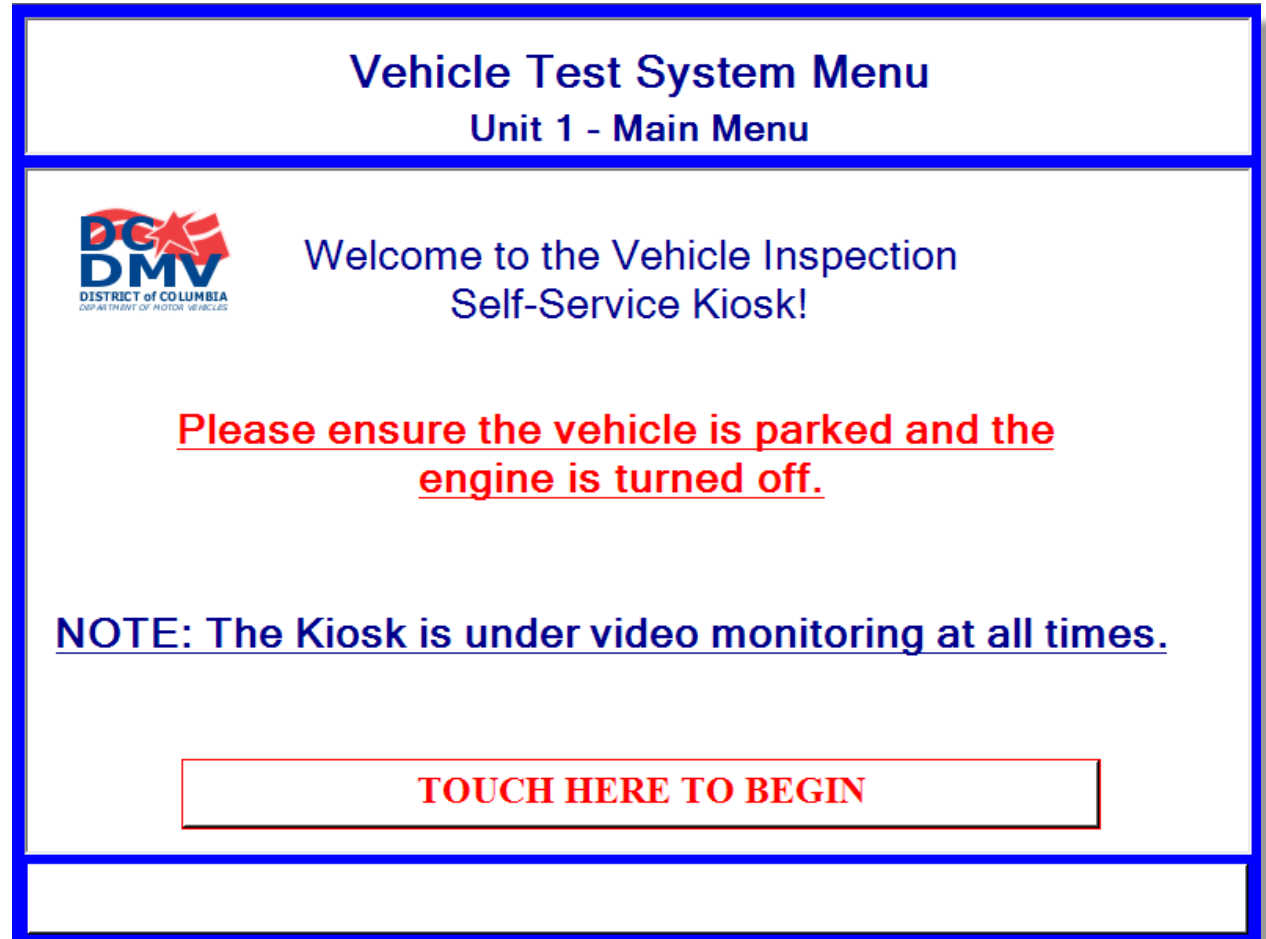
Vehicle Test System Menu
Unit 1 - Main Menu

DC DMV
DISTRICT of COLUMBIA
DEPARTMENT OF MOTOR VEHICLES

Welcome to the Vehicle Inspection Self-Service Kiosk!

Please ensure the vehicle is parked and the engine is turned off.

NOTE: The Kiosk is under video monitoring at all times.

TOUCH HERE TO BEGIN